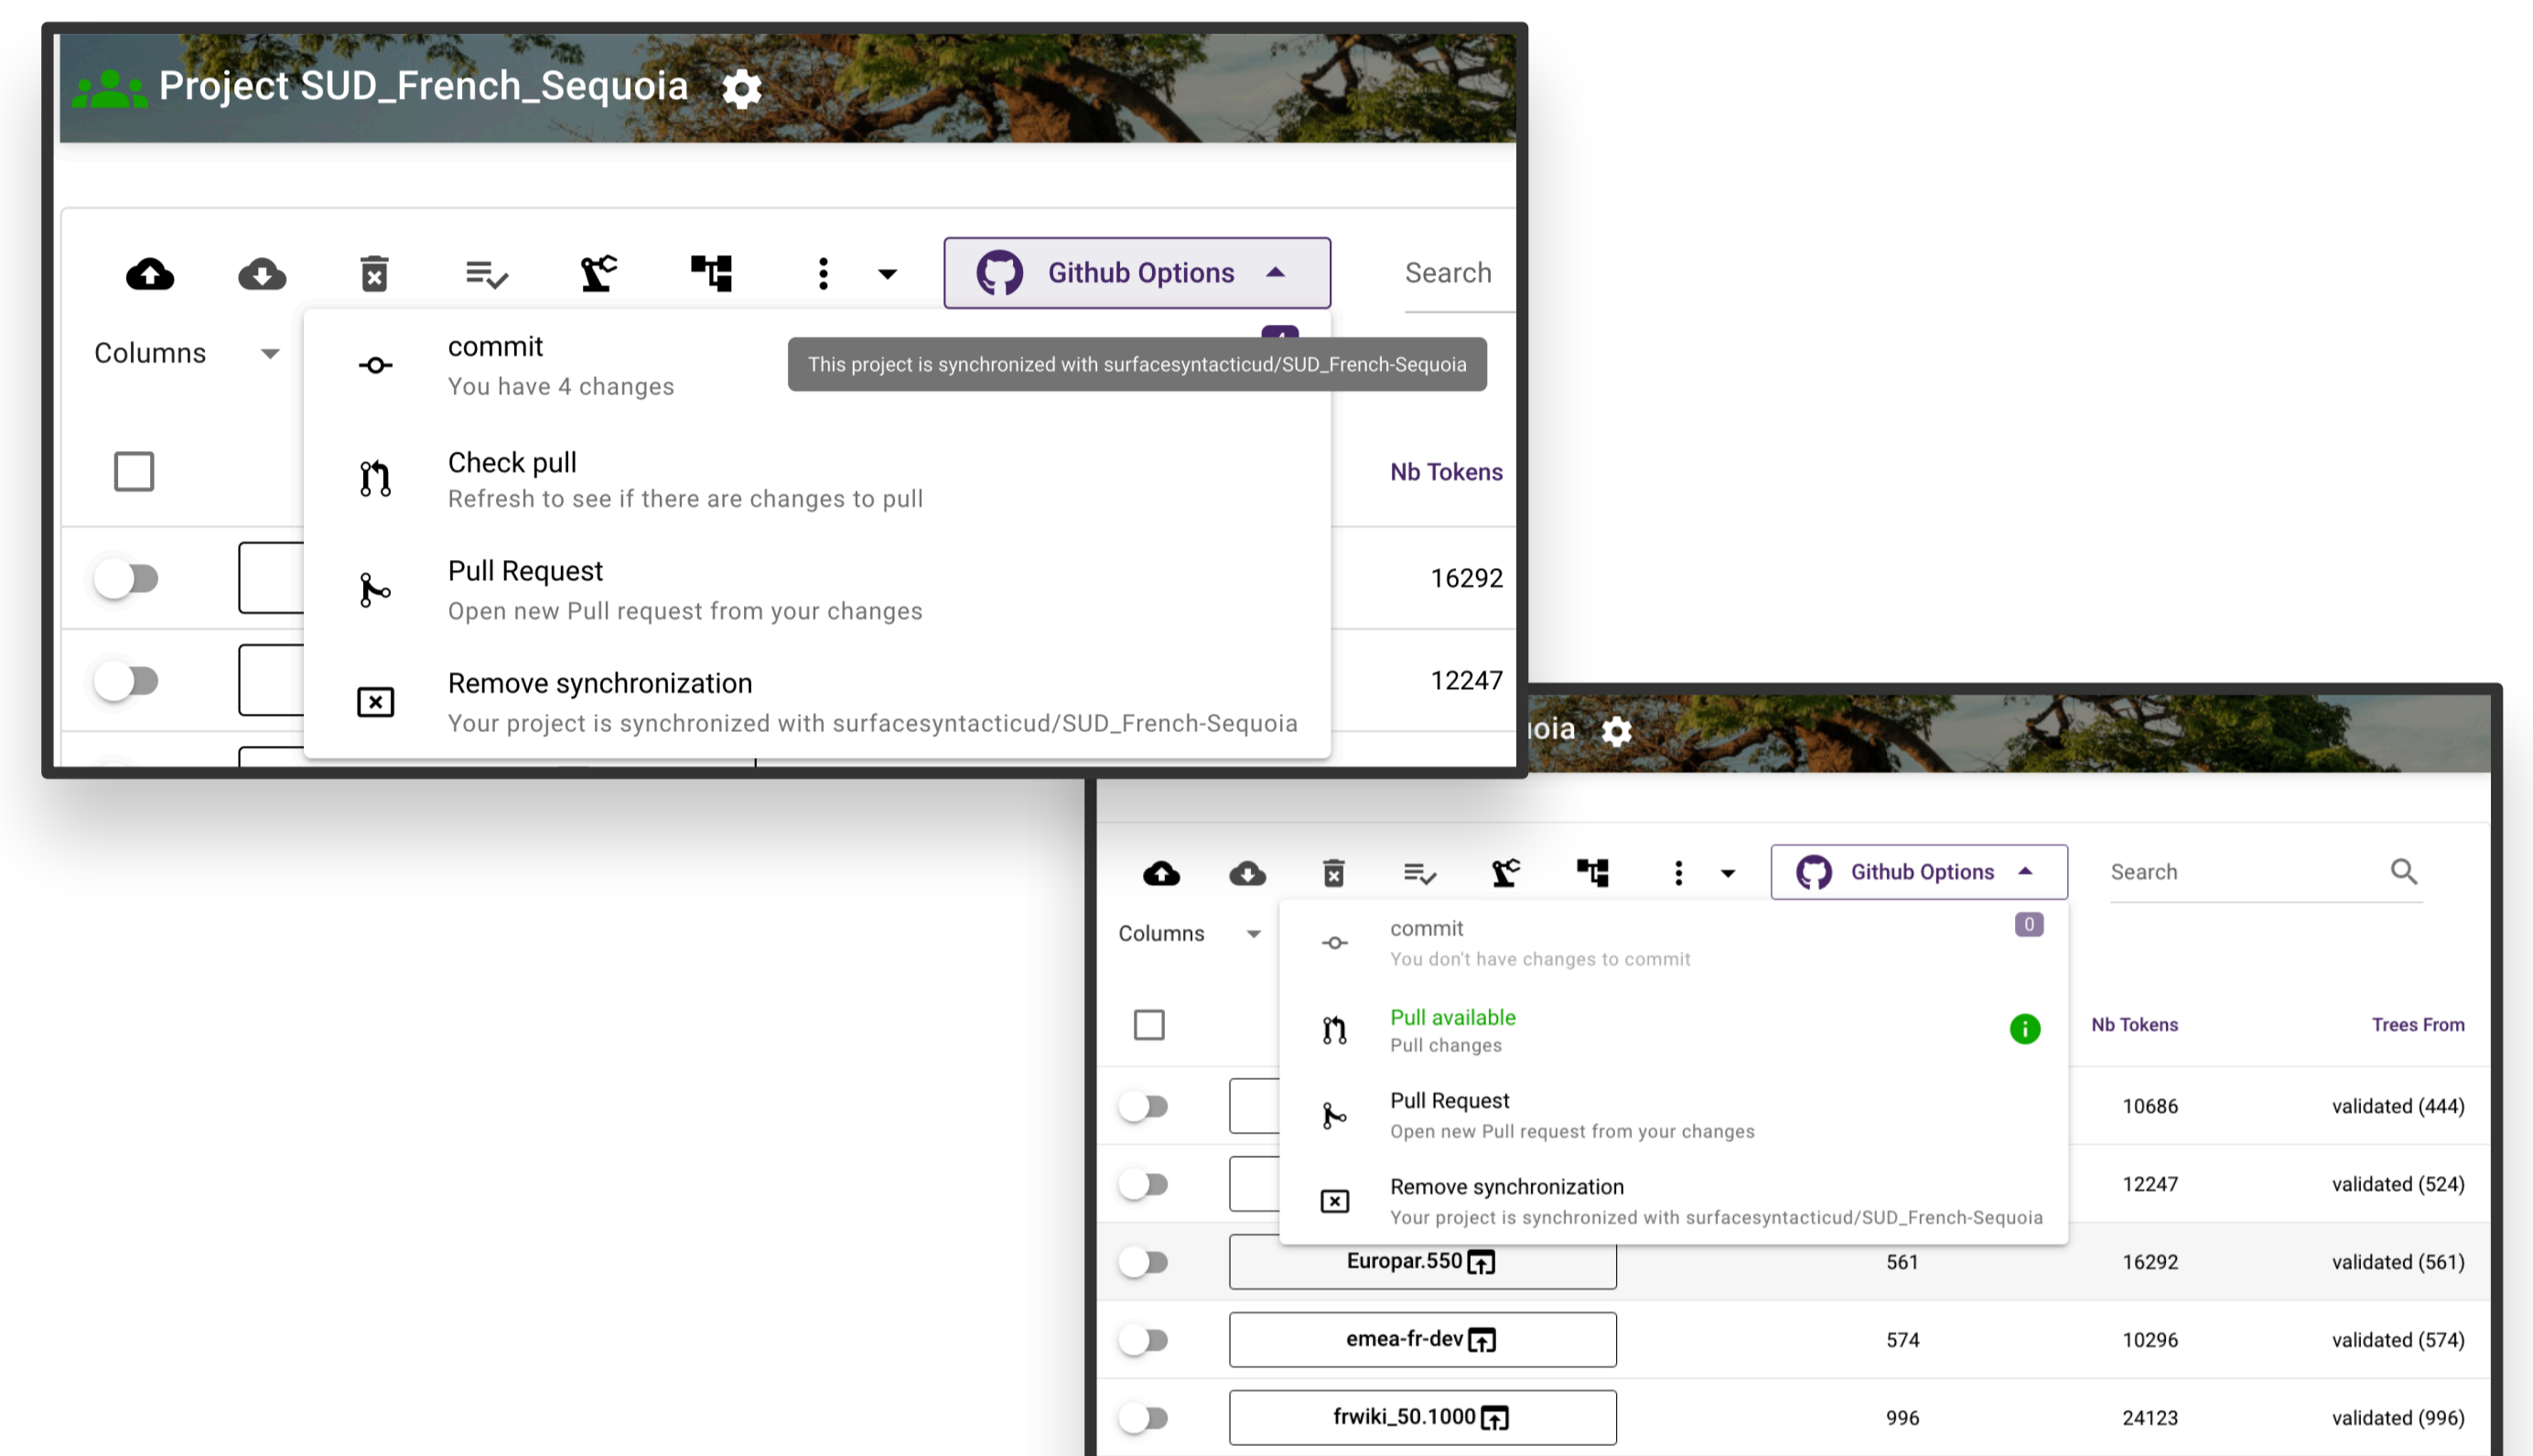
Project SUD_French_Sequoia

Github Options

Search

Columns

commit
You have 4 changes

This project is synchronized with surfacesyntacticud/SUD_French-Sequoia

Check pull
Refresh to see if there are changes to pull

Nb Tokens

Pull Request
Open new Pull request from your changes

16292

Remove synchronization
Your project is synchronized with surfacesyntacticud/SUD_French-Sequoia

12247

oia

Github Options

Search

Columns

commit
You don't have changes to commit

0

Pull available
Pull changes

Nb Tokens

Trees From

Pull Request
Open new Pull request from your changes

10686 validated (444)

Remove synchronization
Your project is synchronized with surfacesyntacticud/SUD_French-Sequoia

12247 validated (524)

| | | | |
|---|---|---|---|
| Europar.550 | 561 | 16292 | validated (561) |
| emea-fr-dev | 574 | 10296 | validated (574) |
| frwiki_50.1000 | 996 | 24123 | validated (996) |